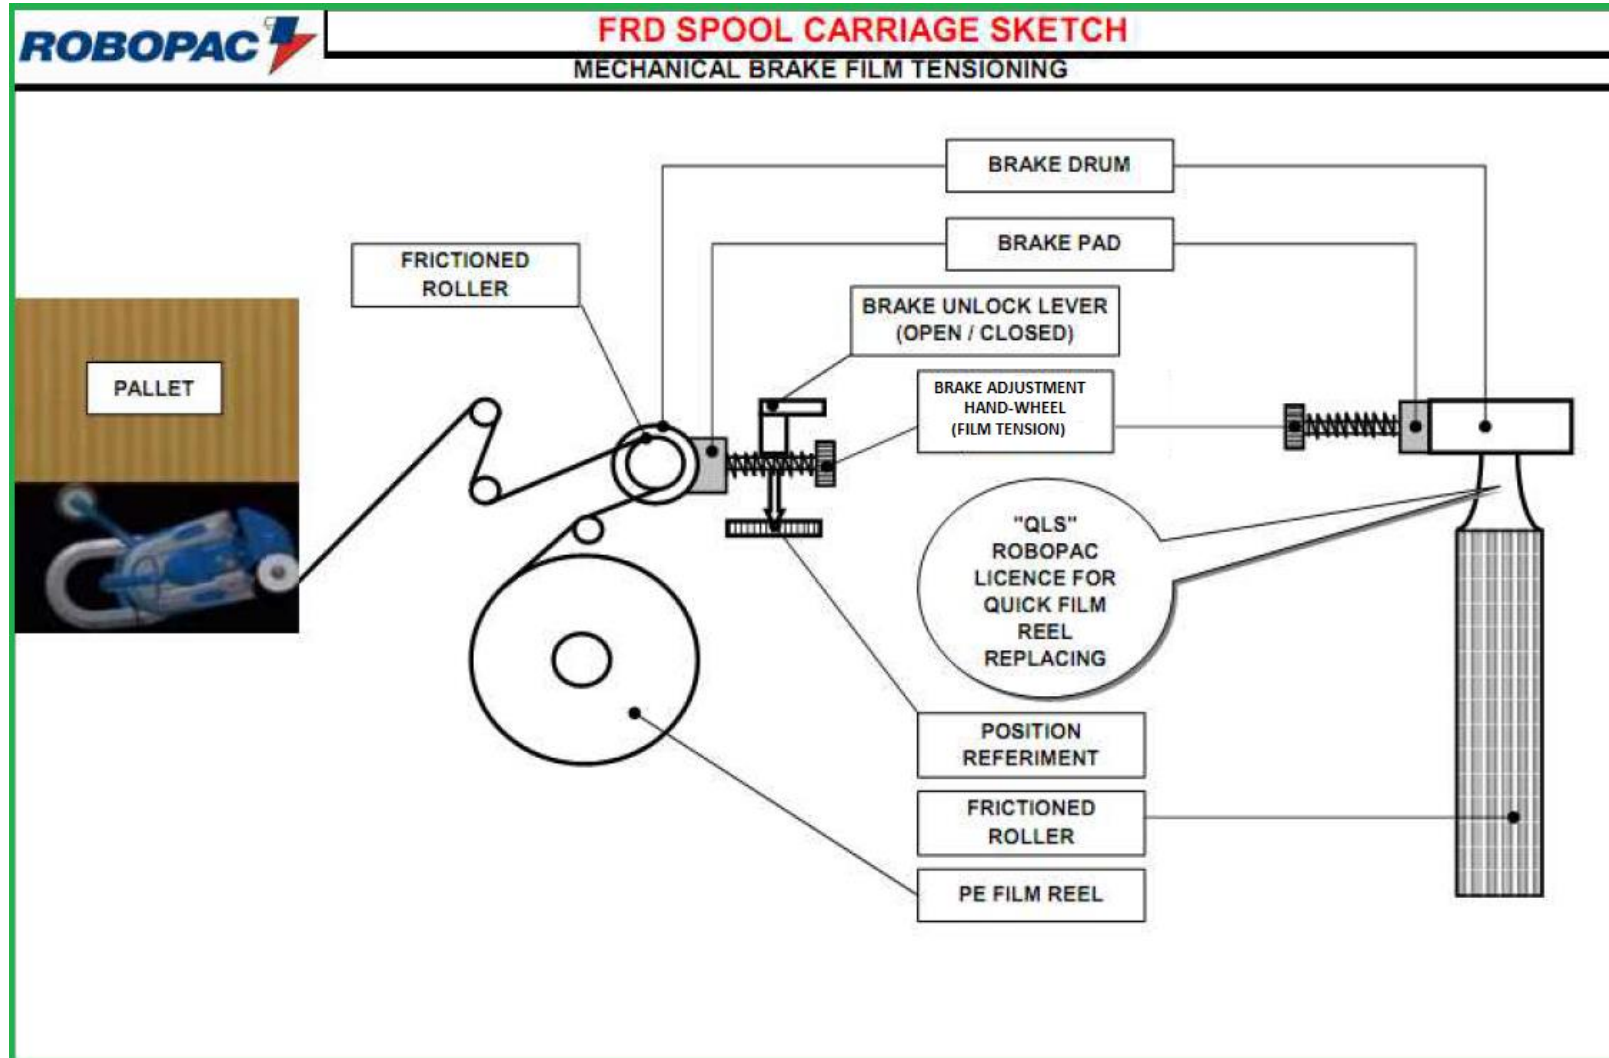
ROBOPAC

FRD SPOOL CARRIAGE SKETCH

MECHANICAL BRAKE FILM TENSIONING

BRAKE DRUM

BRAKE PAD

FRICTIONED ROLLER

BRAKE UNLOCK LEVER (OPEN / CLOSED)

PALLET

BRAKE ADJUSTMENT HAND-WHEEL (FILM TENSION)

"QLS" ROBOPAC LICENCE FOR QUICK FILM REEL REPLACING

POSITION REFERIMENT

FRICTIONED ROLLER

PE FILM REEL